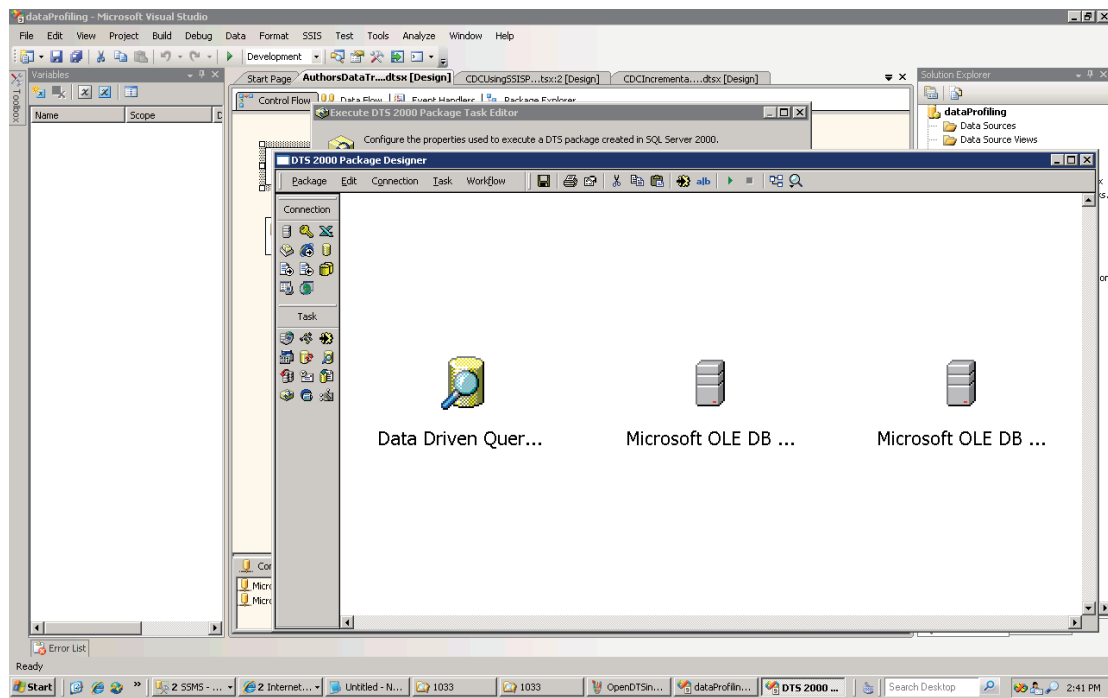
dataProfiling - Microsoft Visual Studio

File Edit View Project Build Debug Data Format SSIS Test Tools Analyze Window Help

Development

Toolbox

Variables

Name Scope D

Start Page AuthorsDataTr....dtsx [Design] CDCUsingSSISP....tsx:2 [Design] CDCIncrementa....dtsx [Design]

Control Flow Data Flow Event Handlers Package Explorer

Execute DTS 2000 Package Task Editor

Configure the properties used to execute a DTS package created in SQL Server 2000.

Solution Explorer

dataProfiling
Data Sources
Data Source Views

DTS 2000 Package Designer

Package Edit Connection Task Workflow

Connection

Task

Data Driven Quer...

Microsoft OLE DB ...

Microsoft OLE DB ...

Co
Micr
Micr

Error List

Ready

Start 2 SSMS - ... 2 Internet... Untitled - N... 1033 1033 OpenDTSin... dataProfilin... DTS 2000 ... Search Desktop 2:41 PM